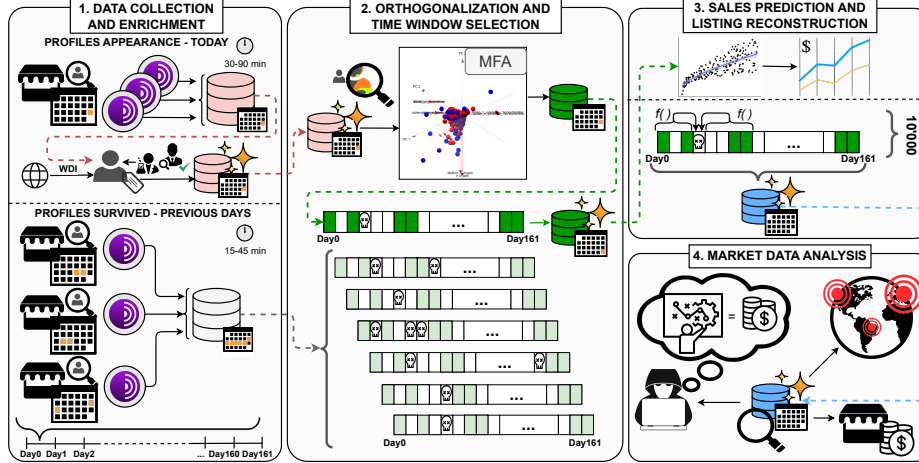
1. DATA COLLECTION AND ENRICHMENT

PROFILES APPEARANCE - TODAY

30-90 min

WDI

PROFILES SURVIVED - PREVIOUS DAYS

15-45 min

Day0 Day1 Day2 ... Day160 Day161

2. ORTHOGONALIZATION AND TIME WINDOW SELECTION

MFA

Day0 ... Day161

...

...

...

...

...

...

Day0 Day161

3. SALES PREDICTION AND LISTING RECONSTRUCTION

$

f( ) f( )

Day0 ... Day161

10'000

4. MARKET DATA ANALYSIS

=